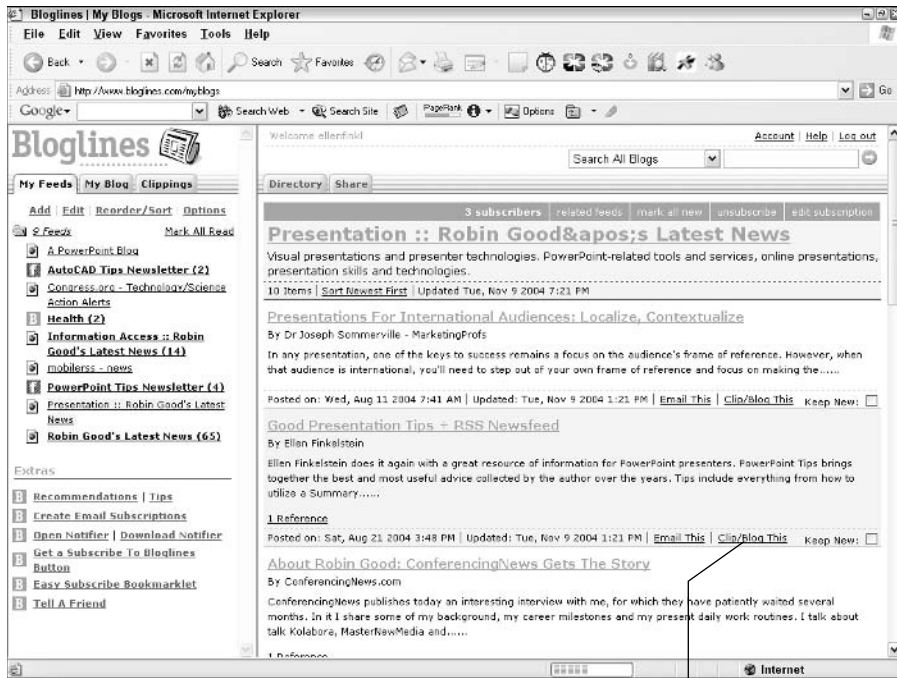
Bloglines | My Blogs - Microsoft Internet Explorer

File Edit View Favorites Tools Help

Back Search Favorites

Address http://www.bloglines.com/myblogs Go

Google Search Web Search Site PageRank Options

Bloglines

Welcome ellenfinkl Account | Help | Log out

Search All Blogs

My Feeds | My Blog | Clippings

Directory | Share

Add | Edit | Reorder/Sort | Options

9 Feeds Mark All Read

A PowerPoint Blog

AutoCAD Tips Newsletter (2)

Congress.org - Technology/Science Action Alerts

Health (2)

Information Access :: Robin Good's Latest News (14)

mobilerss - news

PowerPoint Tips Newsletter (4)

Presentation :: Robin Good's Latest News

Robin Good's Latest News (65)

Extras

Recommendations | Tips

Create Email Subscriptions

Open Notifier | Download Notifier

Get a Subscribe To Bloglines Button

Easy Subscribe Bookmarklet

Tell A Friend

3 subscribers | related feeds | mark all new | unsubscribe | edit subscription

Presentation :: Robin Good&apos;s Latest News

Visual presentations and presenter technologies. PowerPoint-related tools and services, online presentations, presentation skills and technologies.

10 Items | Sort Newest First | Updated Tue, Nov 9 2004 7:21 PM

Presentations For International Audiences: Localize, Contextualize

By Dr Joseph Sommerville - MarketingProfs

In any presentation, one of the keys to success remains a focus on the audience's frame of reference. However, when that audience is international, you'll need to step out of your own frame of reference and focus on making the......

Posted on: Wed, Aug 11 2004 7:41 AM | Updated: Tue, Nov 9 2004 1:21 PM | Email This | Clip/Blog This Keep New:

Good Presentation Tips + RSS Newsfeed

By Ellen Finkelstein

Ellen Finkelstein does it again with a great resource of information for PowerPoint presenters. PowerPoint Tips brings together the best and most useful advice collected by the author over the years. Tips include everything from how to utilize a Summary......

1 Reference

Posted on: Sat, Aug 21 2004 3:48 PM | Updated: Tue, Nov 9 2004 1:21 PM | Email This | Clip/Blog This Keep New:

About Robin Good: ConferencingNews Gets The Story

By ConferencingNews.com

ConferencingNews publishes today an interesting interview with me, for which they have patiently waited several months. In it I share some of my background, my career milestones and my present daily work routines. I talk about talk Kolabora, MasterNewMedia and......

1 Reference

Internet